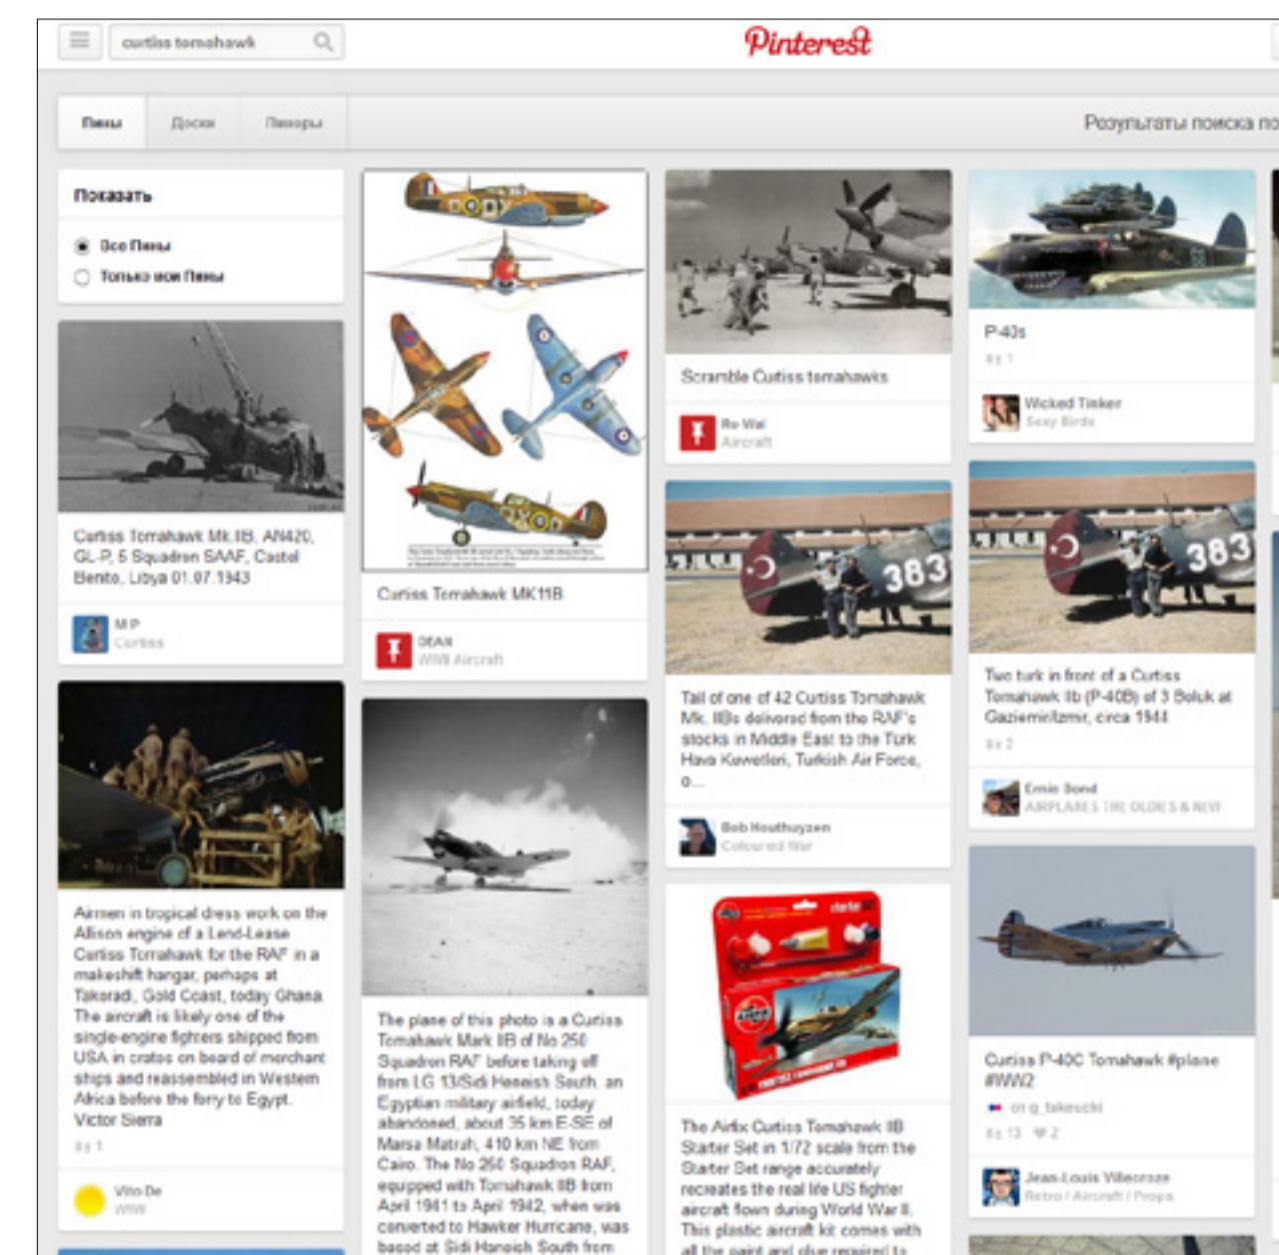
curtiss tomahawk

Pinterest

Пины Доски Пинеры

Результаты поиска по

Показать

Все Пины

Только мои Пины

Curtiss Tomahawk Mk.IIB, AN420, GL-P, 5 Squadron SAAF, Castel Bento, Libya 01.07.1943

M P
Curtiss

Airmen in tropical dress work on the Allison engine of a Lend-Lease Curtiss Tomahawk for the RAF in a makeshift hangar, perhaps at Takoradi, Gold Coast, today Ghana. The aircraft is likely one of the single-engine fighters shipped from USA in crates on board of merchant ships and reassembled in Western Africa before the ferry to Egypt. Victor Sierra

1

Vito De
WWII

Curtiss Tomahawk MK11B

DEAN
WWII Aircraft

The plane of this photo is a Curtiss Tomahawk Mark IIB of No 250 Squadron RAF before taking off from LG 13/Sidi Heneish South, an Egyptian military airfield, today abandoned, about 35 km E-SE of Marsa Matruh, 410 km NE from Cairo. The No 250 Squadron RAF, equipped with Tomahawk IIB from April 1941 to April 1942, when was converted to Hawker Hurricane, was based at Sidi Heneish South from

Scramble Curtiss tomahawks

Ro Wal
Aircraft

Tail of one of 42 Curtiss Tomahawk Mk. IIBs delivered from the RAF's stocks in Middle East to the Turk Hava Kuwetleri, Turkish Air Force, o...

Bob Houthuyzen
Coloured War

383

The Airfix Curtiss Tomahawk IIB Starter Set in 1/72 scale from the Starter Set range accurately recreates the real life US fighter aircraft flown during World War II. This plastic aircraft kit comes with all the paint and glue required to

P-40s

1

Wicked Tinker
Sexy Birds

383

Two turk in front of a Curtiss Tomahawk IIb (P-40B) of 3 Boluk at Gaziemir-Izmir, circa 1944

2

Ernie Bond
AIRPLANES THE OLDIES & NEW

Curtiss P-40C Tomahawk #plane #WW2

on g_takeuchi

13 2

Jean-Louis Villecroze
Retro / Aircraft / Props